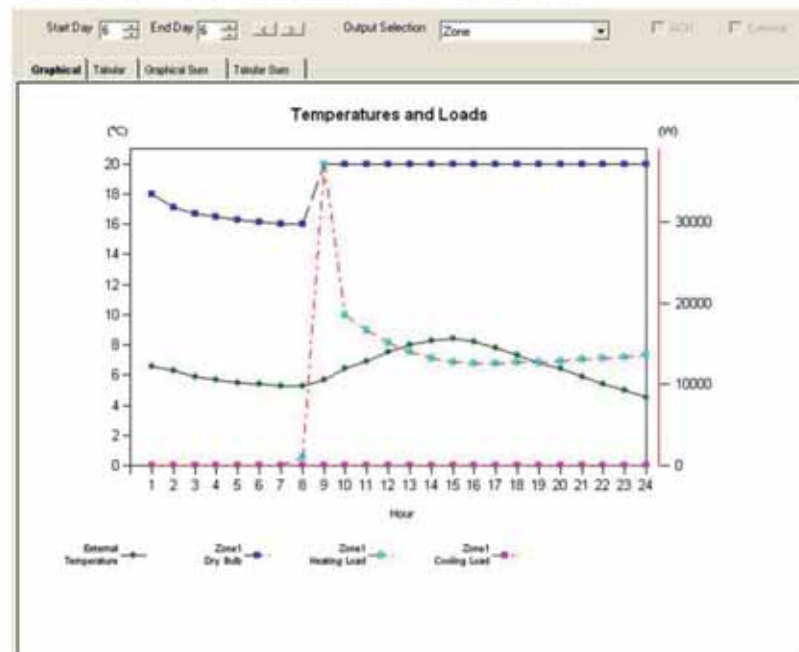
Start Day 6 End Day 6 Output Selection Zone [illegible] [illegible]

Graphical Tabular Graphical Sum Tabular Sum

Temperatures and Loads

(°C)

(W)

20
18
16
14
12
10
8
6
4
2
0

30000
20000
10000
0

1 2 3 4 5 6 7 8 9 10 11 12 13 14 15 16 17 18 19 20 21 22 23 24

Hour

External Temperature

Zone1 Dry Bulb

Zone1 Heating Load

Zone1 Cooling Load